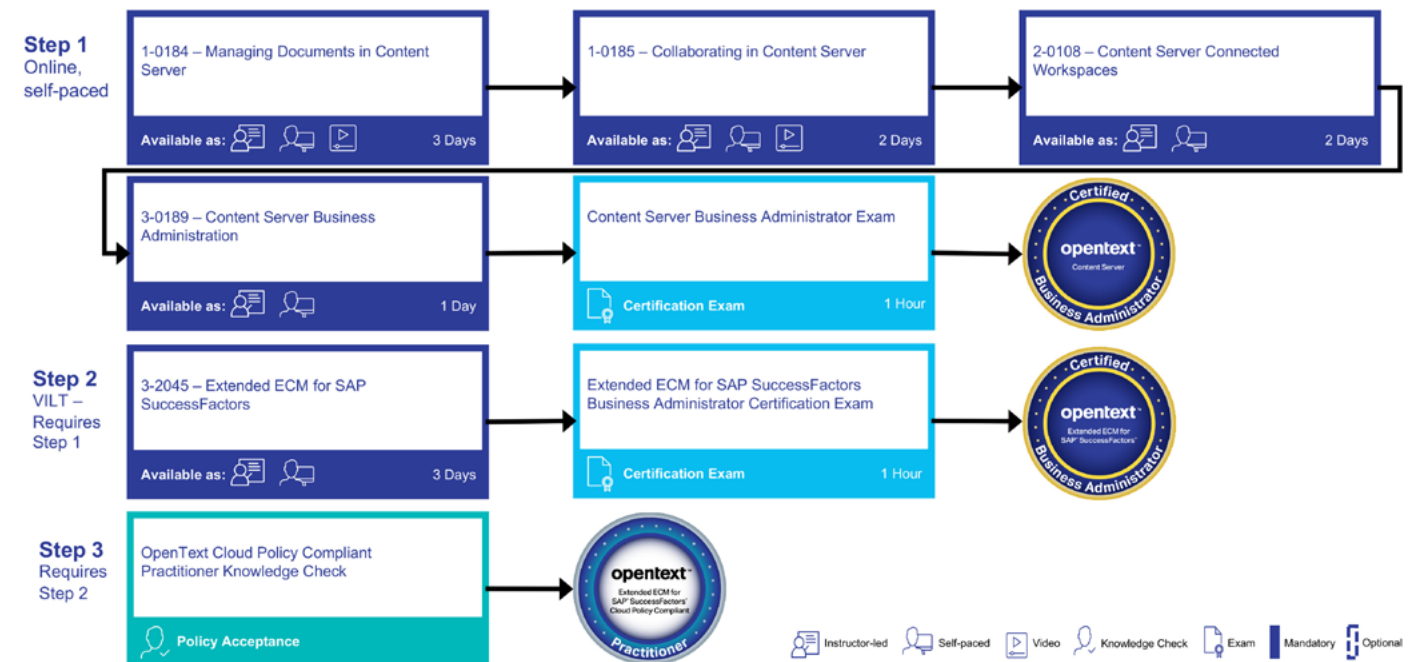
Step 1
Online, self-paced

1-0184 – Managing Documents in Content Server
Available as: 3 Days

1-0185 – Collaborating in Content Server
Available as: 2 Days

2-0108 – Content Server Connected Workspaces
Available as: 2 Days

3-0189 – Content Server Business Administration
Available as: 1 Day

Content Server Business Administrator Exam
Certification Exam 1 Hour

Certified opentext™ Content Server Business Administrator

Step 2
VILT – Requires Step 1

3-2045 – Extended ECM for SAP SuccessFactors
Available as: 3 Days

Extended ECM for SAP SuccessFactors Business Administrator Certification Exam
Certification Exam 1 Hour

Certified opentext™ Extended ECM for SAP® SuccessFactors® Business Administrator

Step 3
Requires Step 2

OpenText Cloud Policy Compliant Practitioner Knowledge Check
Policy Acceptance

opentext™ Extended ECM for SAP® SuccessFactors® Cloud Policy Compliant Practitioner

Instructor-led Self-paced Video Knowledge Check Exam Mandatory Optional